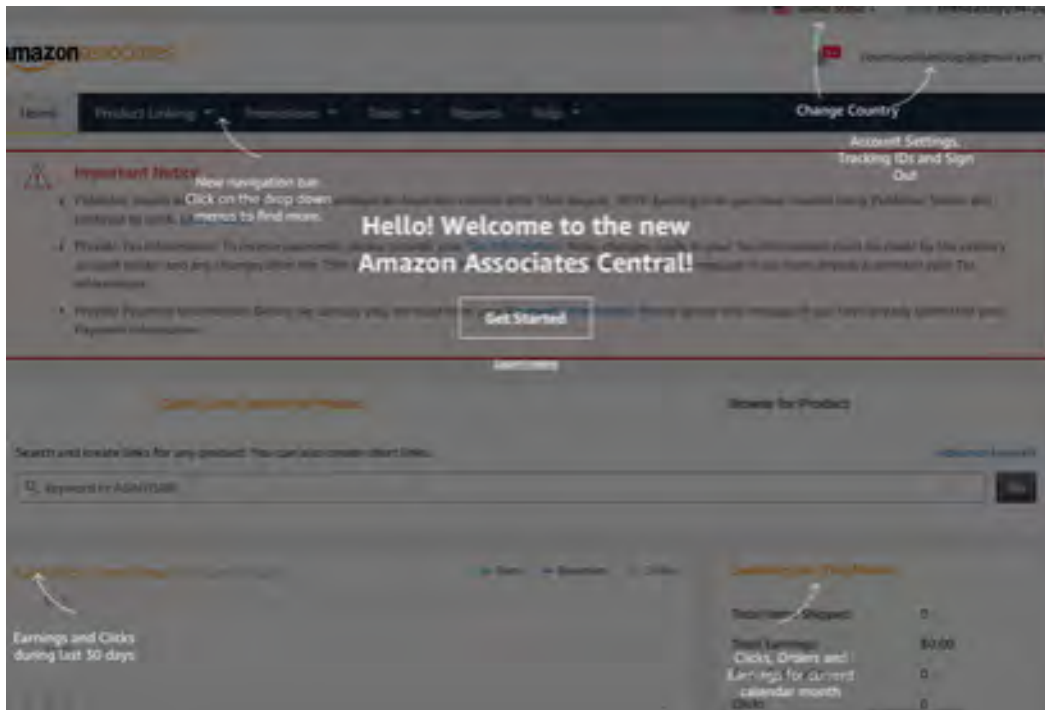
amazon associates

Home Product Linking Promotions Tools Reports Help

Change Country

Account Settings, Tracking IDs and Sign Out

Important Notice

New navigation bar. Click on the drop down menus to find more.

Hello! Welcome to the new Amazon Associates Central!

Get Started

Browse for Product

Search and create links for any product. You can also create short links.

Keyword or ASIN/ISBN

Go

Earnings and Clicks during last 30 days

Total Items Shipped: 0

Total Earnings: $0.00

Clicks, Orders and Earnings for current calendar month

0

0

Clicks 0